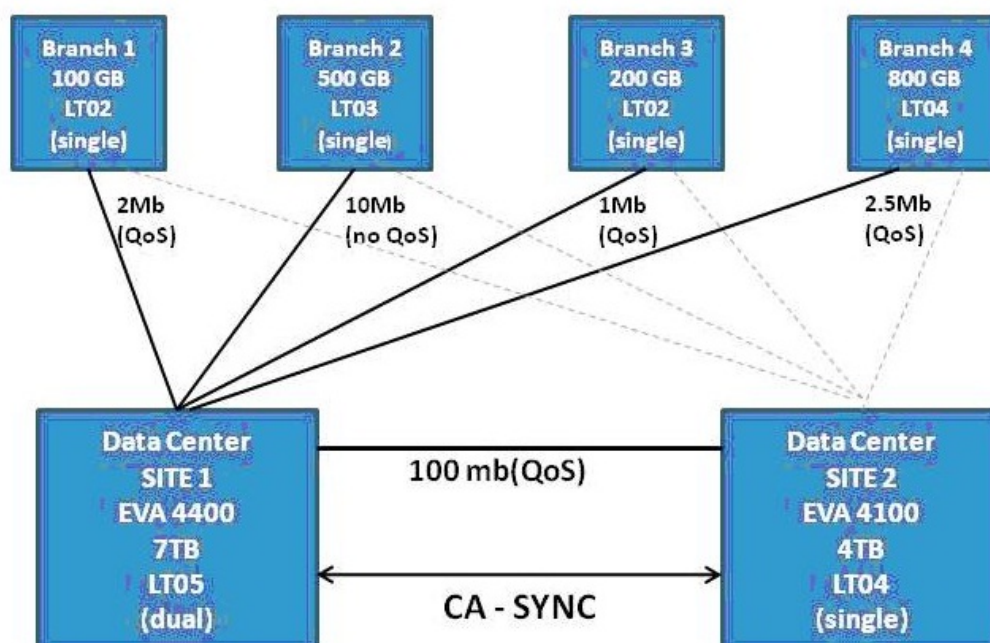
Branch 1
100 GB
LT02
(single)

Branch 2
500 GB
LT03
(single)

Branch 3
200 GB
LT02
(single)

Branch 4
800 GB
LT04
(single)

2Mb
(QoS)

10Mb
(no QoS)

1Mb
(QoS)

2.5Mb
(QoS)

Data Center
SITE 1
EVA 4400
7TB
LT05
(dual)

100 mb(QoS)

CA - SYNC

Data Center
SITE 2
EVA 4100
4TB
LT04
(single)